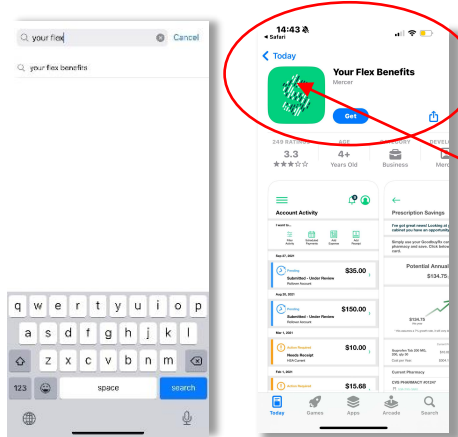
your flex
Cancel
your flex benefits

q w e r t y u i o p
a s d f g h j k l
z x c v b n m
123
space
search

14:43
◂ Safari
Today
Your Flex Benefits
Mercer
Get
249 RATINGS
3.3
★★★☆☆
AGE
4+
Years Old
CATEGORY
Business
DEVEL
Merc

Account Activity
Pending
Submitted - Under Review
$35.00
Pending
Submitted - Under Review
$150.00
Action Needed
Needs Receipt
$10.00
Action Needed
$15.68

Prescription Savings
Potential Annual
$134.75
$134.75
Current Pharmacy

Today
Games
Apps
Arcade
Search